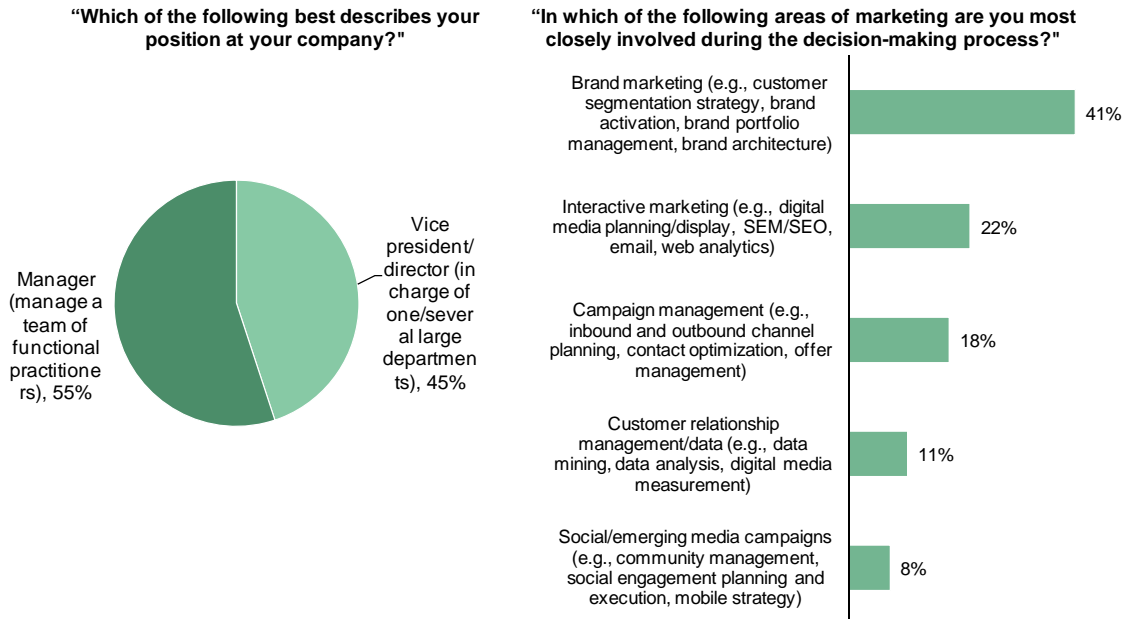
“Which of the following best describes your position at your company?"

Manager (manage a team of functional practitioners), 55%

Vice president/ director (in charge of one/several large departments), 45%

“In which of the following areas of marketing are you most closely involved during the decision-making process?"

Brand marketing (e.g., customer segmentation strategy, brand activation, brand portfolio management, brand architecture) 41%

Interactive marketing (e.g., digital media planning/display, SEM/SEO, email, web analytics) 22%

Campaign management (e.g., inbound and outbound channel planning, contact optimization, offer management) 18%

Customer relationship management/data (e.g., data mining, data analysis, digital media measurement) 11%

Social/emerging media campaigns (e.g., community management, social engagement planning and execution, mobile strategy) 8%